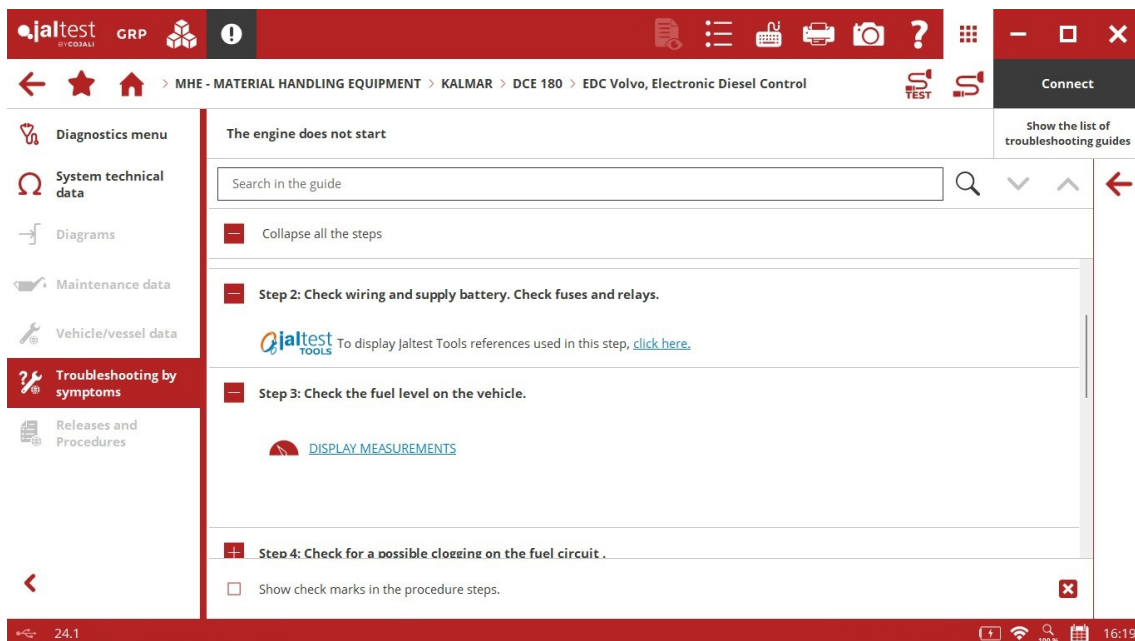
jaltest BY COJALI GRP

MHE - MATERIAL HANDLING EQUIPMENT > KALMAR > DCE 180 > EDC Volvo, Electronic Diesel Control

TEST

Connect

Diagnostics menu

System technical data

Diagrams

Maintenance data

Vehicle/vessel data

Troubleshooting by symptoms

Releases and Procedures

The engine does not start

Show the list of troubleshooting guides

Search in the guide

Collapse all the steps

Step 2: Check wiring and supply battery. Check fuses and relays.

jaltest TOOLS To display Jaltest Tools references used in this step, click here.

Step 3: Check the fuel level on the vehicle.

DISPLAY MEASUREMENTS

Step 4: Check for a possible clogging on the fuel circuit .

Show check marks in the procedure steps.

24.1

100 %

16:19